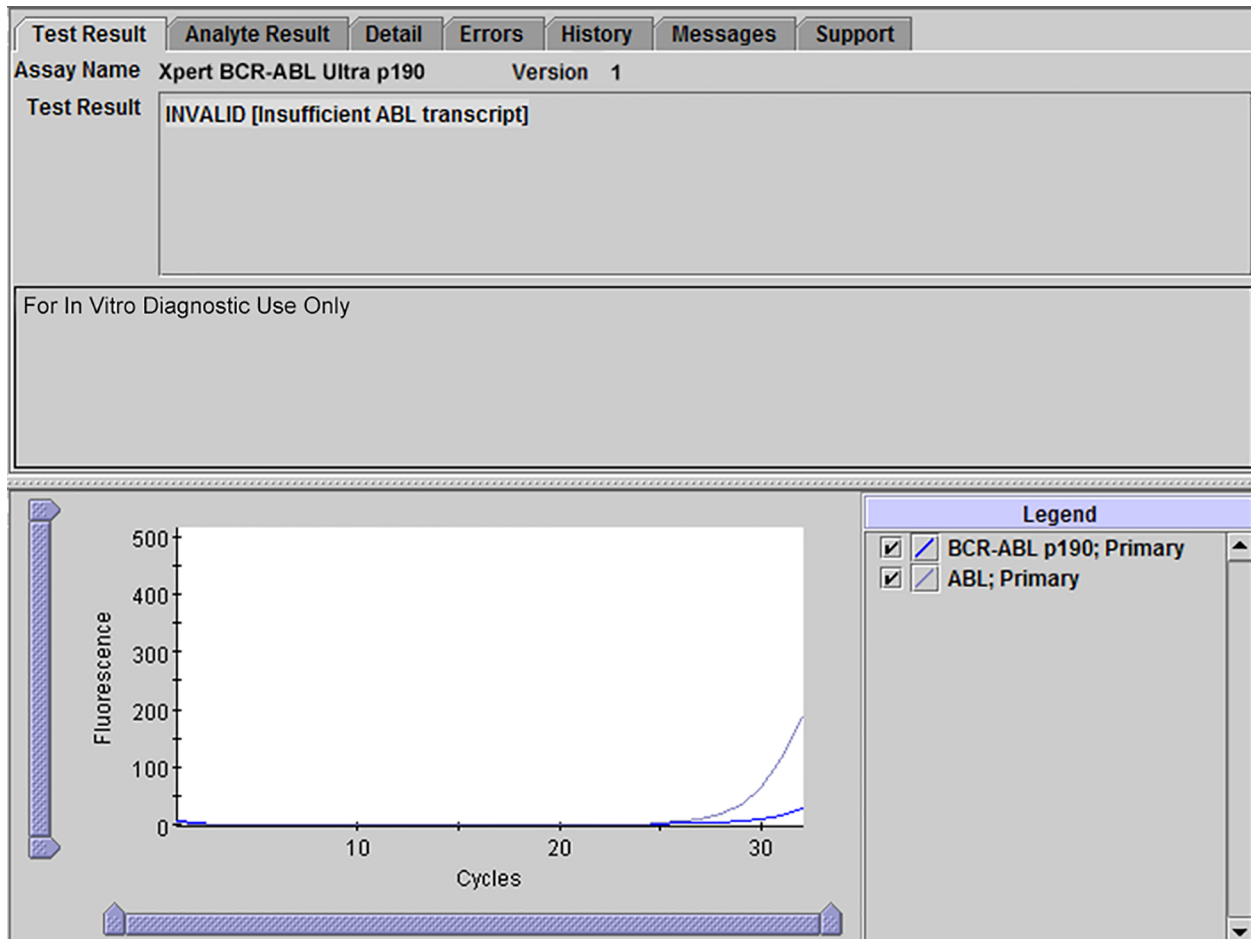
Test Result | Analyte Result | Detail | Errors | History | Messages | Support

Assay Name Xpert BCR-ABL Ultra p190 Version 1

Test Result INVALID [Insufficient ABL transcript]

For In Vitro Diagnostic Use Only

500
400
300
200
100
0
Fluorescence
10
20
30
Cycles

Legend
BCR-ABL p190; Primary
ABL; Primary